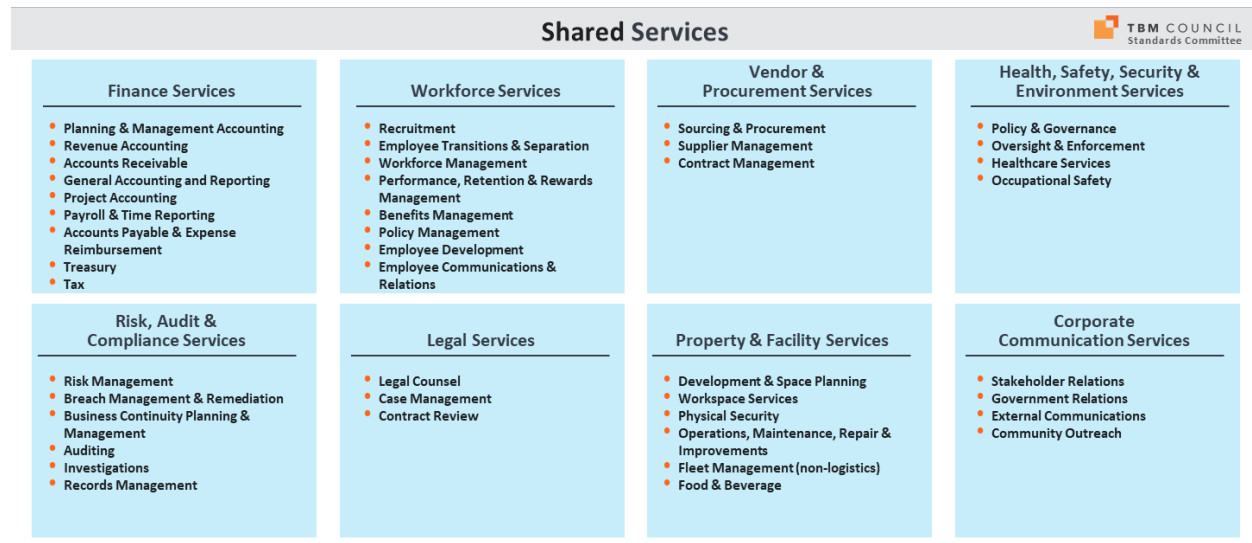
Shared Services

TBM COUNCIL
Standards Committee

Finance Services

- Planning & Management Accounting
- Revenue Accounting
- Accounts Receivable
- General Accounting and Reporting
- Project Accounting
- Payroll & Time Reporting
- Accounts Payable & Expense Reimbursement
- Treasury
- Tax

Workforce Services

- Recruitment
- Employee Transitions & Separation
- Workforce Management
- Performance, Retention & Rewards Management
- Benefits Management
- Policy Management
- Employee Development
- Employee Communications & Relations

Vendor & Procurement Services

- Sourcing & Procurement
- Supplier Management
- Contract Management

Health, Safety, Security & Environment Services

- Policy & Governance
- Oversight & Enforcement
- Healthcare Services
- Occupational Safety

Risk, Audit & Compliance Services

- Risk Management
- Breach Management & Remediation
- Business Continuity Planning & Management
- Auditing
- Investigations
- Records Management

Legal Services

- Legal Counsel
- Case Management
- Contract Review

Property & Facility Services

- Development & Space Planning
- Workspace Services
- Physical Security
- Operations, Maintenance, Repair & Improvements
- Fleet Management (non-logistics)
- Food & Beverage

Corporate Communication Services

- Stakeholder Relations
- Government Relations
- External Communications
- Community Outreach